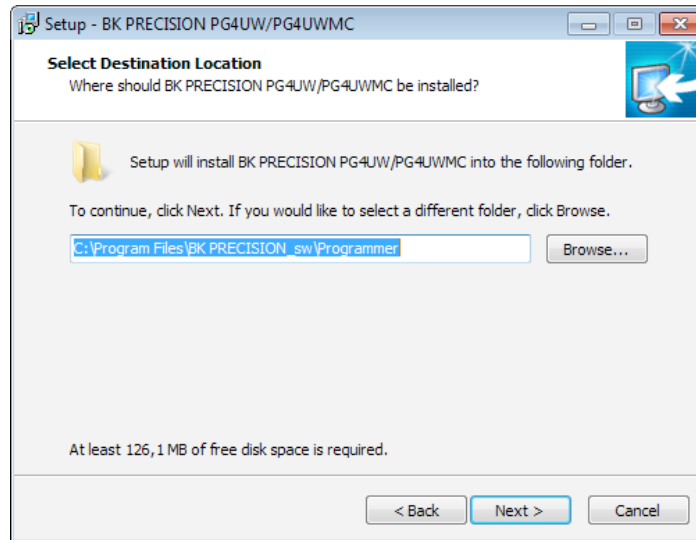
Setup - BK PRECISION PG4UW/PG4UWMC

Select Destination Location
Where should BK PRECISION PG4UW/PG4UWMC be installed?

Setup will install BK PRECISION PG4UW/PG4UWMC into the following folder.

To continue, click Next. If you would like to select a different folder, click Browse.

C:\Program Files\BK PRECISION_sw\Programmer

Browse...

At least 126,1 MB of free disk space is required.

< Back
Next >
Cancel